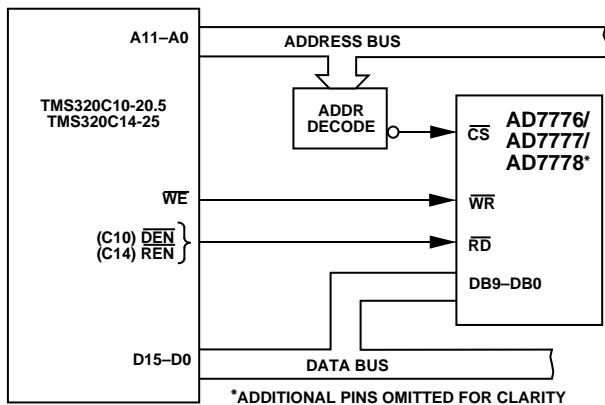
A11–A0

ADDRESS BUS

TMS320C10-20.5
TMS320C14-25

ADDR DECODE

$\overline{CS}$

AD7776/
AD7777/
AD7778*

$\overline{WE}$

$\overline{WR}$

(C10) $\overline{DEN}$
(C14) $\overline{REN}$

$\overline{RD}$

DB9–DB0

D15–D0

DATA BUS

*ADDITIONAL PINS OMITTED FOR CLARITY